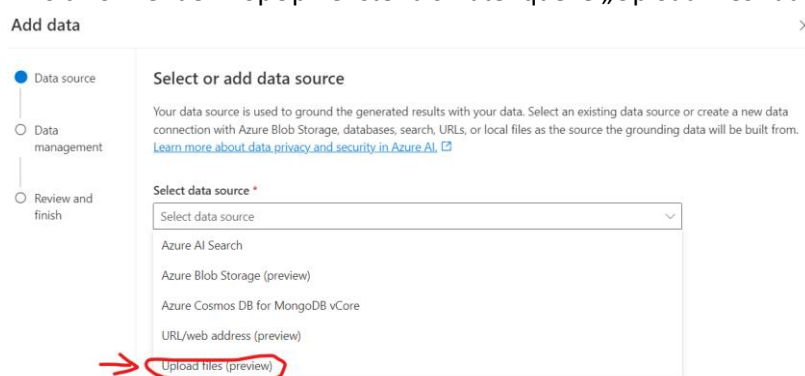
Add data

Data source

Data management

Review and finish

Select or add data source

Your data source is used to ground the generated results with your data. Select an existing data source or create a new data connection with Azure Blob Storage, databases, search, URLs, or local files as the source the grounding data will be built from. Learn more about data privacy and security in Azure AI.

Select data source *

Select data source

Azure AI Search

Azure Blob Storage (preview)

Azure Cosmos DB for MongoDB vCore

URL/web address (preview)

Upload files (preview)